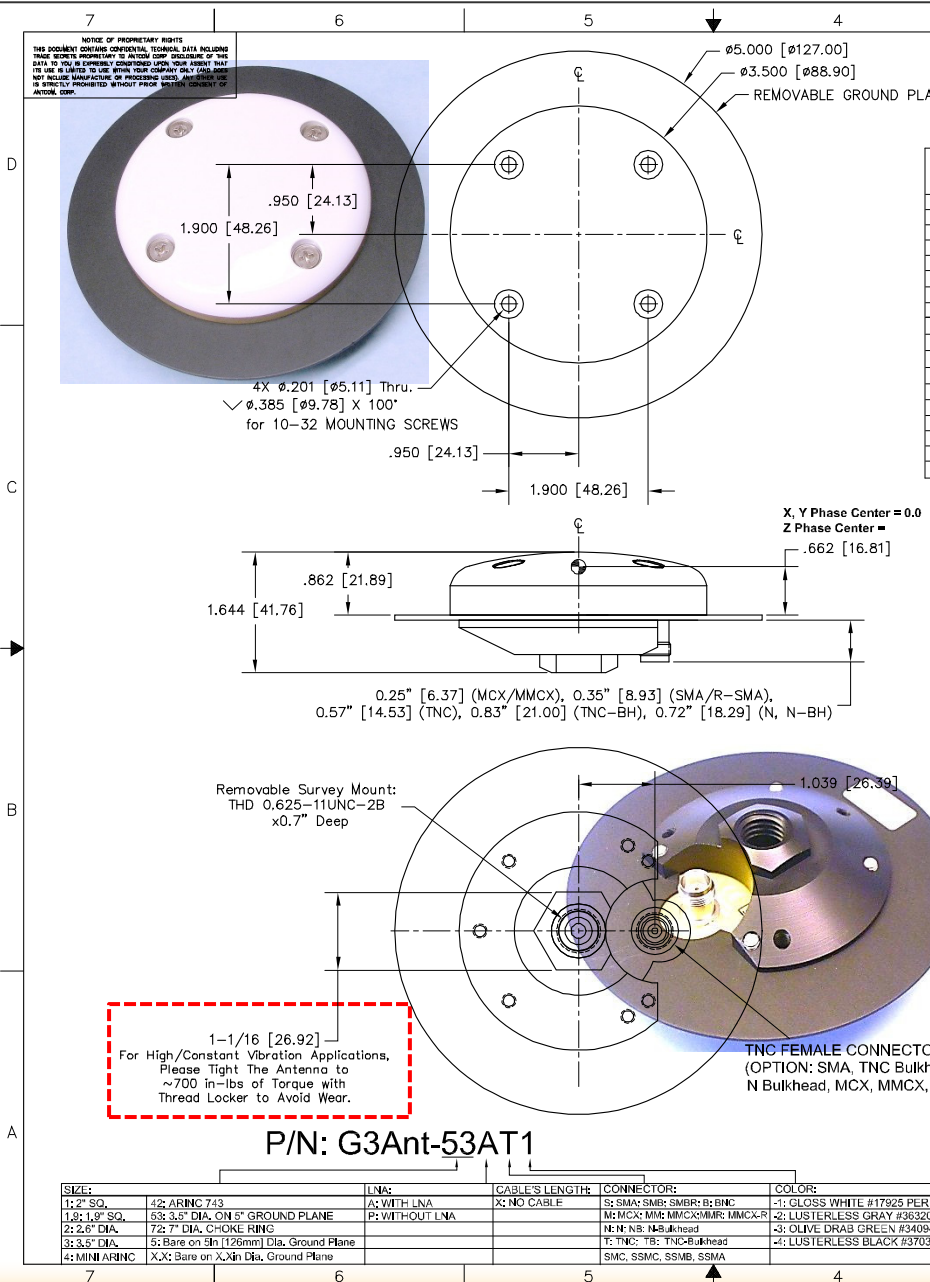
7 6 5 4

NOTICE OF PROPRIETARY RIGHTS
THIS DOCUMENT CONTAINS CONFIDENTIAL TECHNICAL DATA INCLUDING TRADE SECRETS PROPRIETARY TO ANTCOM CORP. DISCLOSURE OF THIS DATA TO YOU IS EXPRESSLY CONDITIONED UPON YOUR ASSENT THAT ITS USE IS LIMITED TO USE WITHIN YOUR COMPANY ONLY (AND DOES NOT INCLUDE MANUFACTURE OR PROCESSING USES). ANY OTHER USE IS STRICTLY PROHIBITED WITHOUT PRIOR WRITTEN CONSENT OF ANTCOM CORP.

D

ø5.000 [ø127.00]
ø3.500 [ø88.90]
REMOVABLE GROUND PLA

.950 [24.13]
1.900 [48.26]

4X ø.201 [ø5.11] Thru.
⌵ ø.385 [ø9.78] X 100°
for 10-32 MOUNTING SCREWS

C

.950 [24.13]
1.900 [48.26]

X, Y Phase Center = 0.0
Z Phase Center =
.662 [16.81]

.862 [21.89]
1.644 [41.76]

0.25" [6.37] (MCX/MMCX), 0.35" [8.93] (SMA/R-SMA),
0.57" [14.53] (TNC), 0.83" [21.00] (TNC-BH), 0.72" [18.29] (N, N-BH)

B

Removable Survey Mount:
THD 0.625-11UNC-2B
x0.7" Deep

1.039 [26.39]

1-1/16 [26.92]
For High/Constant Vibration Applications, Please Tight The Antenna to ~700 in-lbs of Torque with Thread Locker to Avoid Wear.

TNC FEMALE CONNECTO
(OPTION: SMA, TNC Bulkh
N Bulkhead, MCX, MMCX,

A

P/N: G3Ant-53AT1

| SIZE: | | LNA: | CABLE'S LENGTH: | CONNECTOR: | COLOR: |
|---|---|---|---|---|---|
| 1: 2" SQ. | 42: ARINC 743 | A: WITH LNA | X: NO CABLE | S: SMA; SMB: SMBR; B: BNC | -1: GLOSS WHITE #17925 PER |
| 1.9: 1.9" SQ. | 53: 3.5" DIA. ON 5" GROUND PLANE | P: WITHOUT LNA | | M: MCX; MM: MMCX;MMR: MMCX-R | -2: LUSTERLESS GRAY #3632 |
| 2: 2.6" DIA. | 72: 7" DIA. CHOKE RING | | | N: N; NB: N-Bulkhead | -3: OLIVE DRAB GREEN #3409 |
| 3: 3.5" DIA. | 5: Bare on 5in [126mm] Dia. Ground Plane | | | T: TNC; TB: TNC-Bulkhead | -4: LUSTERLESS BLACK #3703 |
| 4: MINI ARINC | X.X: Bare on X.Xin Dia. Ground Plane | | | SMC, SSMC, SSMB, SSMA | |

7 6 5 4